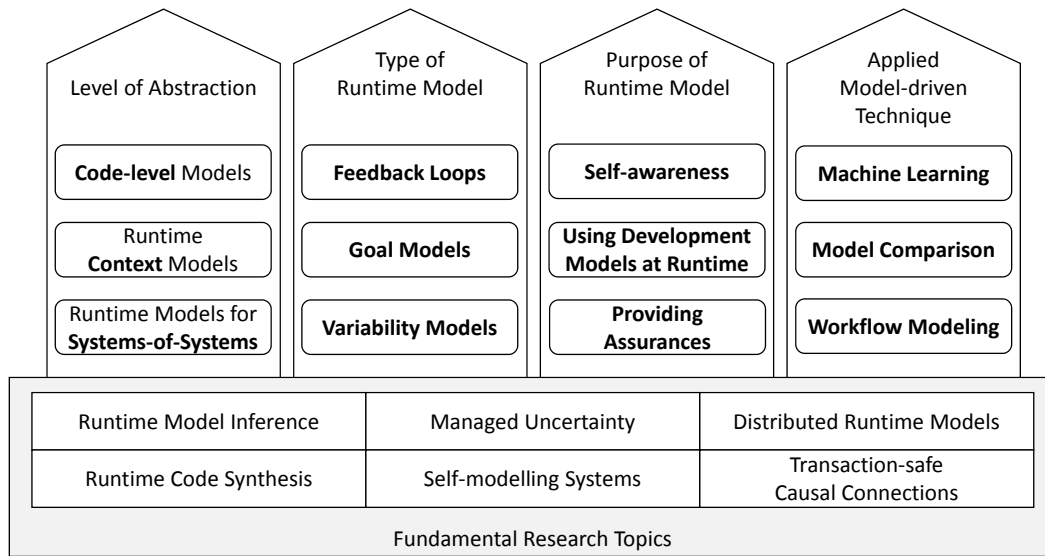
Level of Abstraction

**Code-level** Models

Runtime **Context** Models

Runtime Models for **Systems-of-Systems**

Type of Runtime Model

**Feedback Loops**

**Goal Models**

**Variability Models**

Purpose of Runtime Model

**Self-awareness**

**Using Development Models at Runtime**

**Providing Assurances**

Applied Model-driven Technique

**Machine Learning**

**Model Comparison**

**Workflow Modeling**

| Runtime Model Inference | Managed Uncertainty | Distributed Runtime Models |
|---|---|---|
| Runtime Code Synthesis | Self-modelling Systems | Transaction-safe Causal Connections |

Fundamental Research Topics